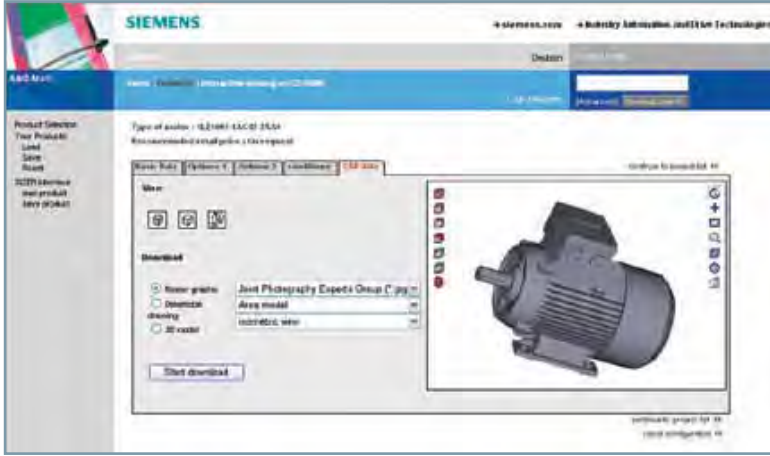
SIEMENS

» siemens.com » Industry Automation and Drive Technologies

Deutsch

Product Selection
Your Products
Load
Save
Reset
SCEN interface
own product
save product

Type of motor : 1LE1001-1AC42-2AA4
Recommended retail price : on request

Basic Data | Options 1 | Options 2 | Conditions | CAD data

continue to parts list »

View

Download

Raster graphic
Dimension drawing
3D model

Joint Photography Experts Group (*.jpg)
Area model
isometric view

Start download

continue to project list »
cancel configuration »